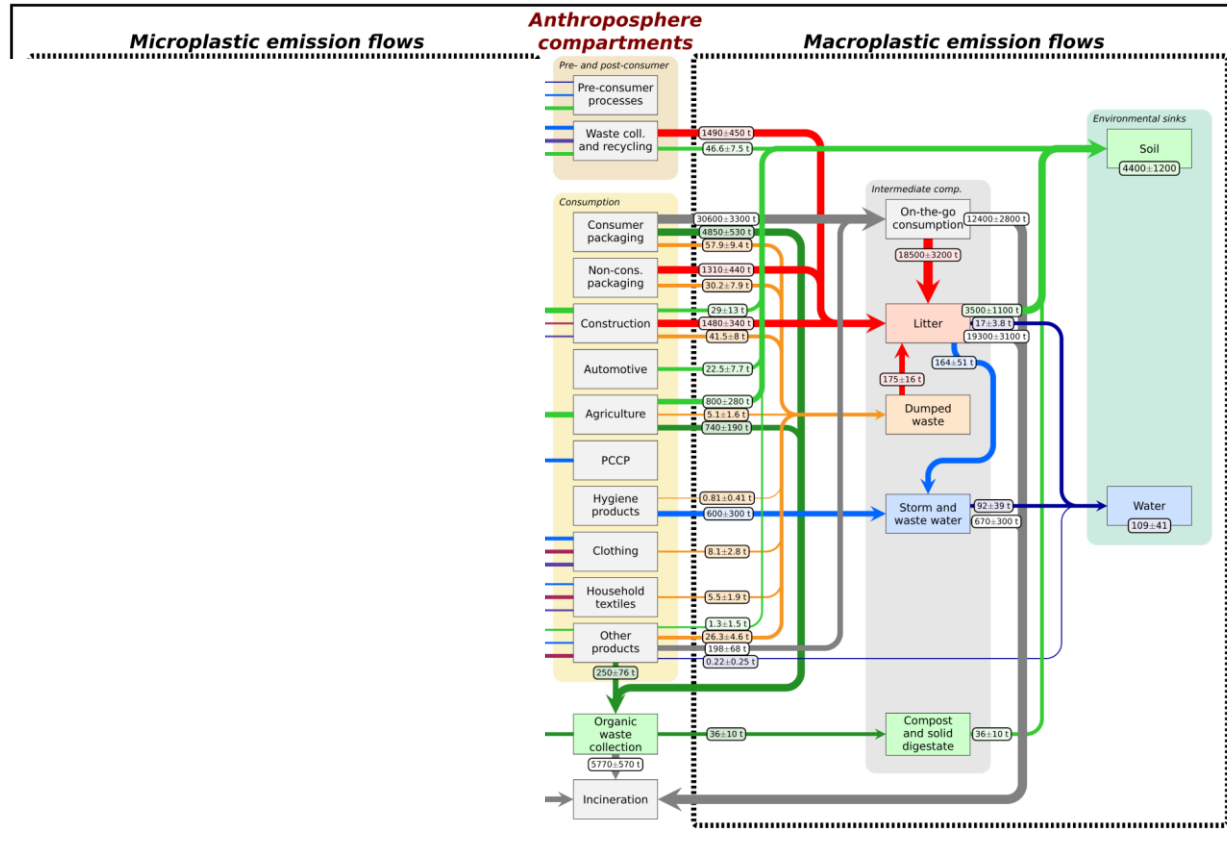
Microplastic emission flows

Anthroposphere compartments

Macroplastic emission flows

Pre- and post-consumer

Pre-consumer processes

Waste coll. and recycling

1490±450 t

46.6±7.5 t

Environmental sinks

Soil

4400±1200

Consumption

Intermediate comp.

Consumer packaging

30600±3300 t

4850±530 t

57.9±9.4 t

On-the-go consumption

12400±2800 t

18500±3200 t

Non-cons. packaging

1310±440 t

30.2±7.9 t

Construction

29±13 t

1480±340 t

41.5±8 t

Litter

3500±1100 t

17±3.8 t

19300±3100 t

164±51 t

Automotive

22.5±7.7 t

175±16 t

Agriculture

800±280 t

5.1±1.6 t

740±190 t

Dumped waste

PCCP

Hygiene products

0.81±0.41 t

600±300 t

Storm and waste water

92±39 t

670±300 t

Water

109±41

Clothing

8.1±2.8 t

Household textiles

5.5±1.9 t

Other products

1.3±1.5 t

26.3±4.6 t

198±68 t

0.22±0.25 t

250±76 t

Organic waste collection

36±10 t

Compost and solid digestate

36±10 t

5770±570 t

Incineration